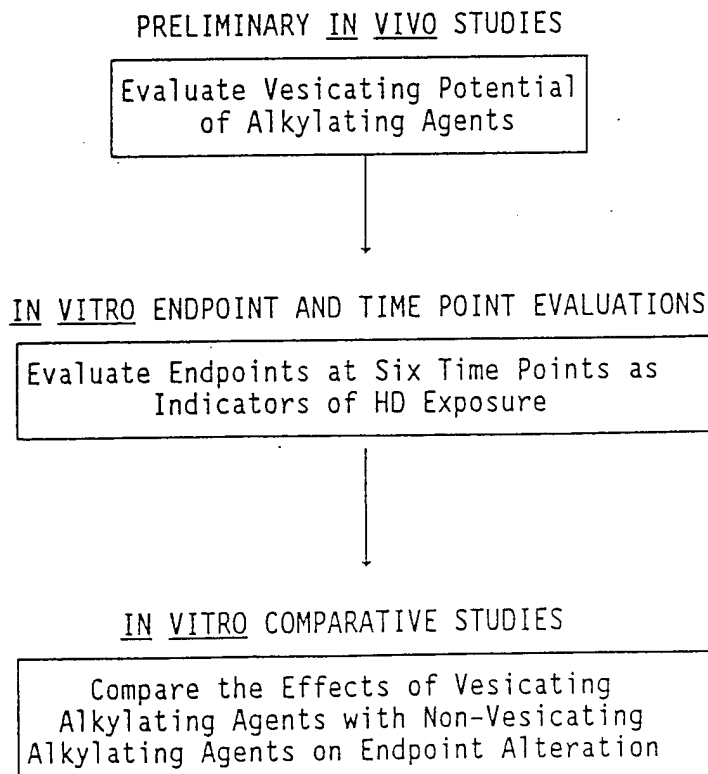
PRELIMINARY IN VIVO STUDIES

Evaluate Vesicating Potential of Alkylating Agents

IN VITRO ENDPOINT AND TIME POINT EVALUATIONS

Evaluate Endpoints at Six Time Points as Indicators of HD Exposure

IN VITRO COMPARATIVE STUDIES

Compare the Effects of Vesicating Alkylating Agents with Non-Vesicating Alkylating Agents on Endpoint Alteration